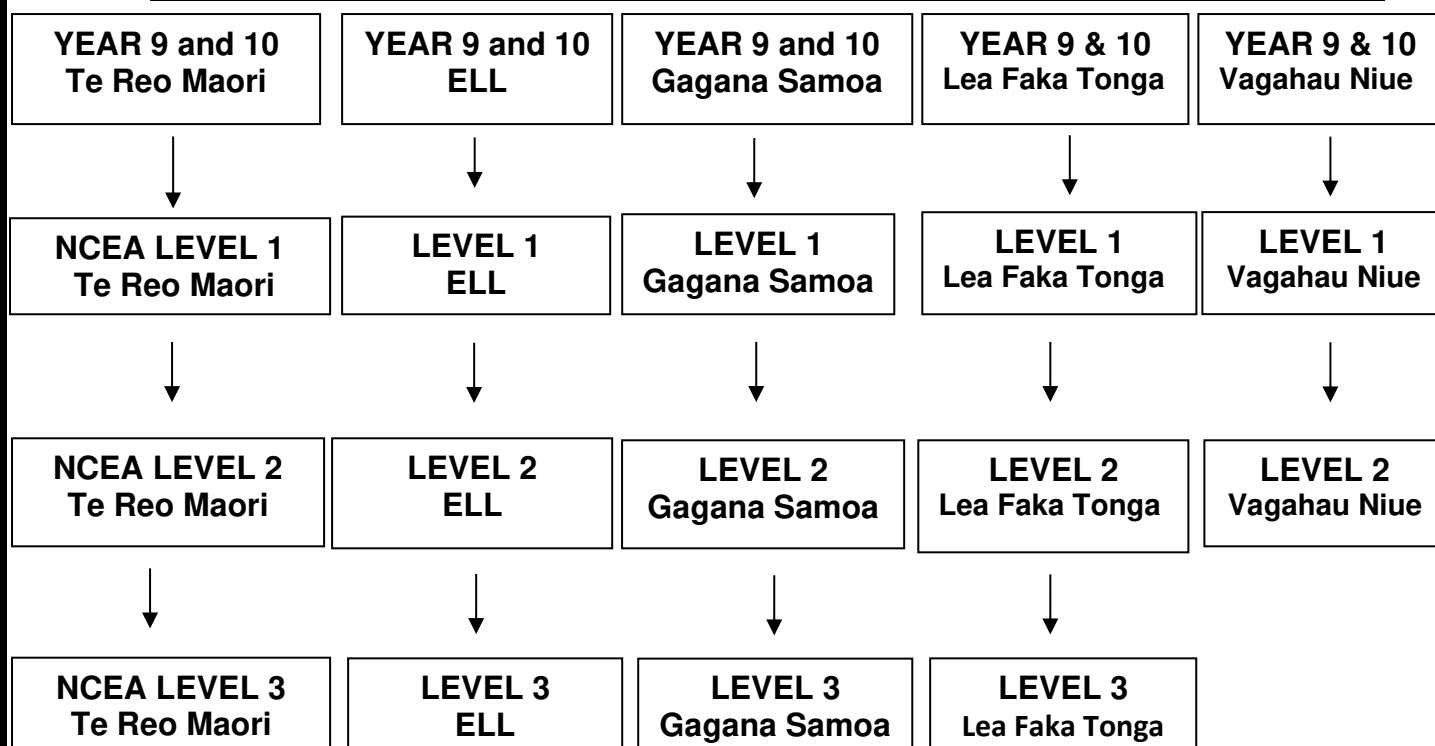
YEAR 9 and 10
Te Reo Maori

YEAR 9 and 10
ELL

YEAR 9 and 10
Gagana Samoa

YEAR 9 & 10
Lea Faka Tonga

YEAR 9 & 10
Vagahau Niue

NCEA LEVEL 1
Te Reo Maori

LEVEL 1
ELL

LEVEL 1
Gagana Samoa

LEVEL 1
Lea Faka Tonga

LEVEL 1
Vagahau Niue

NCEA LEVEL 2
Te Reo Maori

LEVEL 2
ELL

LEVEL 2
Gagana Samoa

LEVEL 2
Lea Faka Tonga

LEVEL 2
Vagahau Niue

NCEA LEVEL 3
Te Reo Maori

LEVEL 3
ELL

LEVEL 3
Gagana Samoa

LEVEL 3
Lea Faka Tonga